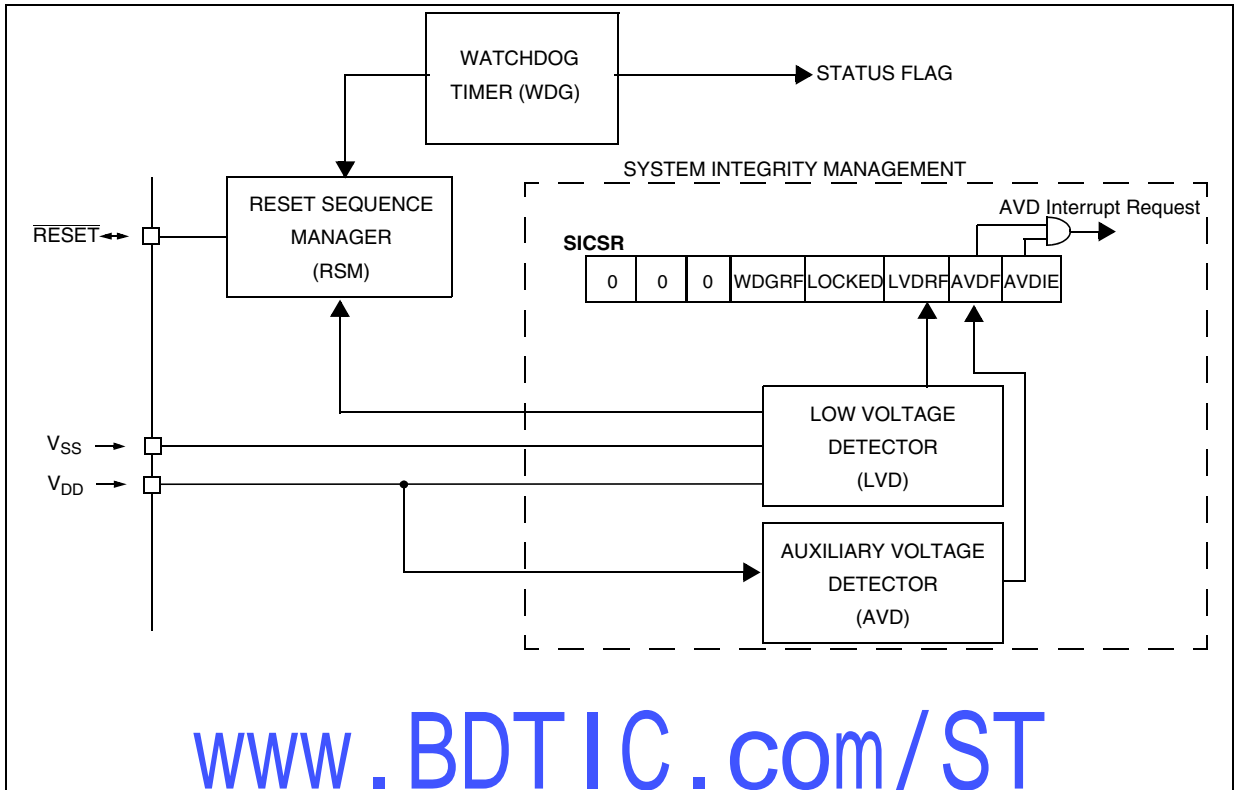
WATCHDOG TIMER (WDG)

STATUS FLAG

SYSTEM INTEGRITY MANAGEMENT

AVD Interrupt Request

$\overline{RESET}$

RESET SEQUENCE MANAGER (RSM)

SICSR

| 0 | 0 | 0 | WDGRF | LOCKED | LVDRF | AVDF | AVDIE |
|---|---|---|---|---|---|---|---|

$V_{SS}$

$V_{DD}$

LOW VOLTAGE DETECTOR (LVD)

AUXILIARY VOLTAGE DETECTOR (AVD)

www.BDTIC.com/ST